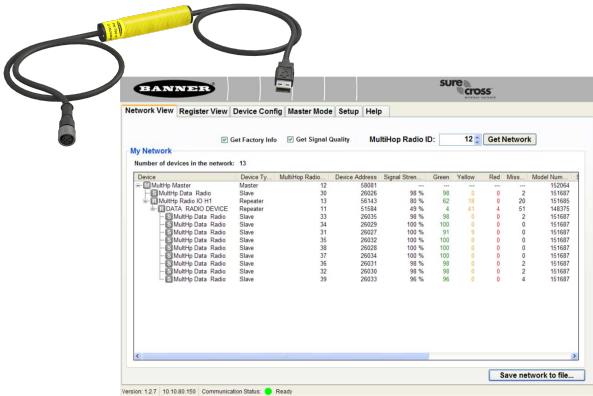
BANNER

sure cross

Network View | Register View | Device Config | Master Mode | Setup | Help

Get Factory Info   Get Signal Quality   MultiHop Radio ID: 12   Get Network

My Network

Number of devices in the network: 13

| Device | Device Ty... | MultiHop Radio... | Device Address | Signal Stren... | Green | Yellow | Red | Miss... | Model Num... |
|---|---|---|---|---|---|---|---|---|---|
| MultiHp Master | Master | 12 | 58081 | --- | --- | --- | --- | --- | 152064 |
| MultiHp Data Radio | Slave | 30 | 26026 | 98 % | 98 | 0 | 0 | 2 | 151687 |
| MultiHp Radio IO H1 | Repeater | 13 | 56143 | 80 % | 62 | 18 | 0 | 20 | 151685 |
| DATA RADIO DEVICE | Repeater | 11 | 51584 | 49 % | 4 | 41 | 4 | 51 | 148375 |
| MultiHp Data Radio | Slave | 33 | 26035 | 98 % | 98 | 0 | 0 | 2 | 151687 |
| MultiHp Data Radio | Slave | 34 | 26029 | 100 % | 100 | 0 | 0 | 0 | 151687 |
| MultiHp Data Radio | Slave | 31 | 26027 | 100 % | 100 | 0 | 0 | 0 | 151687 |
| MultiHp Data Radio | Slave | 35 | 26032 | 100 % | 100 | 0 | 0 | 0 | 151687 |
| MultiHp Data Radio | Slave | 38 | 26028 | 100 % | 100 | 0 | 0 | 0 | 151687 |
| MultiHp Data Radio | Slave | 37 | 26034 | 100 % | 100 | 0 | 0 | 0 | 151687 |
| MultiHp Data Radio | Slave | 36 | 26031 | 98 % | 98 | 0 | 0 | 2 | 151687 |
| MultiHp Data Radio | Slave | 32 | 26030 | 98 % | 98 | 0 | 0 | 2 | 151687 |
| MultiHp Data Radio | Slave | 39 | 26033 | 96 % | 96 | 0 | 0 | 4 | 151687 |

Save network to file...

Version: 1.2.7   10:10:80:150   Communication Status: Ready